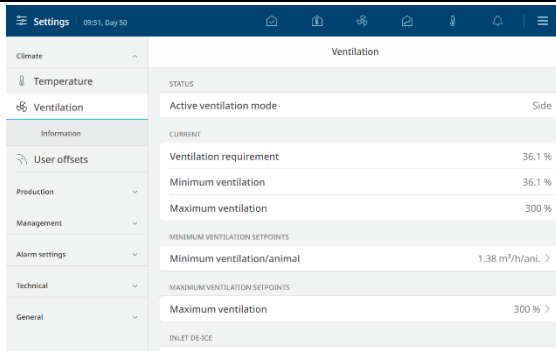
Settings 09:51, Day 50

Climate

Temperature

Ventilation

Information

User offsets

Production

Management

Alarm settings

Technical

General

Ventilation

STATUS

Active ventilation mode Side

CURRENT

Ventilation requirement 36.1 %

Minimum ventilation 36.1 %

Maximum ventilation 300 %

MINIMUM VENTILATION SETPOINTS

Minimum ventilation/animal 1.38 m³/h/ani.

MAXIMUM VENTILATION SETPOINTS

Maximum ventilation 300 %

INLET DE-ICE